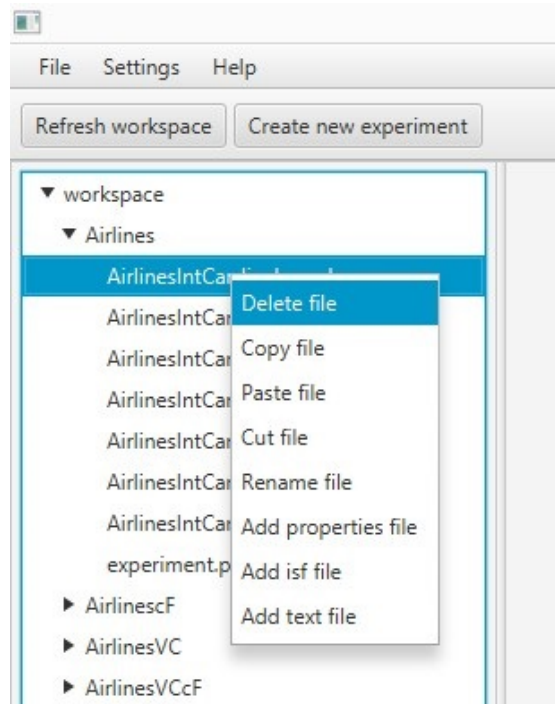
File Settings Help

Refresh workspace Create new experiment

▼ workspace
▼ Airlines
AirlinesIntCa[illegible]
AirlinesIntCar
AirlinesIntCar
AirlinesIntCar
AirlinesIntCar
AirlinesIntCar
AirlinesIntCar
experiment.p
▶ AirlinescF
▶ AirlinesVC
▶ AirlinesVCcF

Delete file
Copy file
Paste file
Cut file
Rename file
Add properties file
Add isf file
Add text file